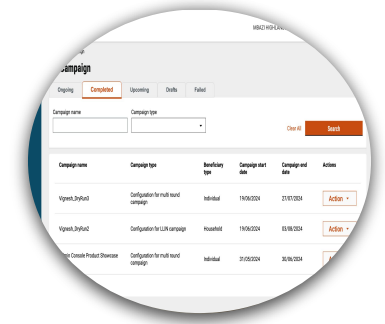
MBAZI HIGHLAN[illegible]

Campaign

Ongoing Completed Upcoming Drafts Failed

Campaign name

Campaign type

Clear All

Search

| Campaign name | Campaign type | Beneficiary type | Campaign start date | Campaign end date | Actions |
|---|---|---|---|---|---|
| Vignesh_DryRun3 | Configuration for multi round campaign | Individual | 19/06/2024 | 27/07/2024 | Action |
| Vignesh_DryRun2 | Configuration for LLIN campaign | Household | 19/06/2024 | 03/08/2024 | Action |
| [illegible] Console Product Showcase | Configuration for multi round campaign | Individual | 31/05/2024 | 30/06/2024 | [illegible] |